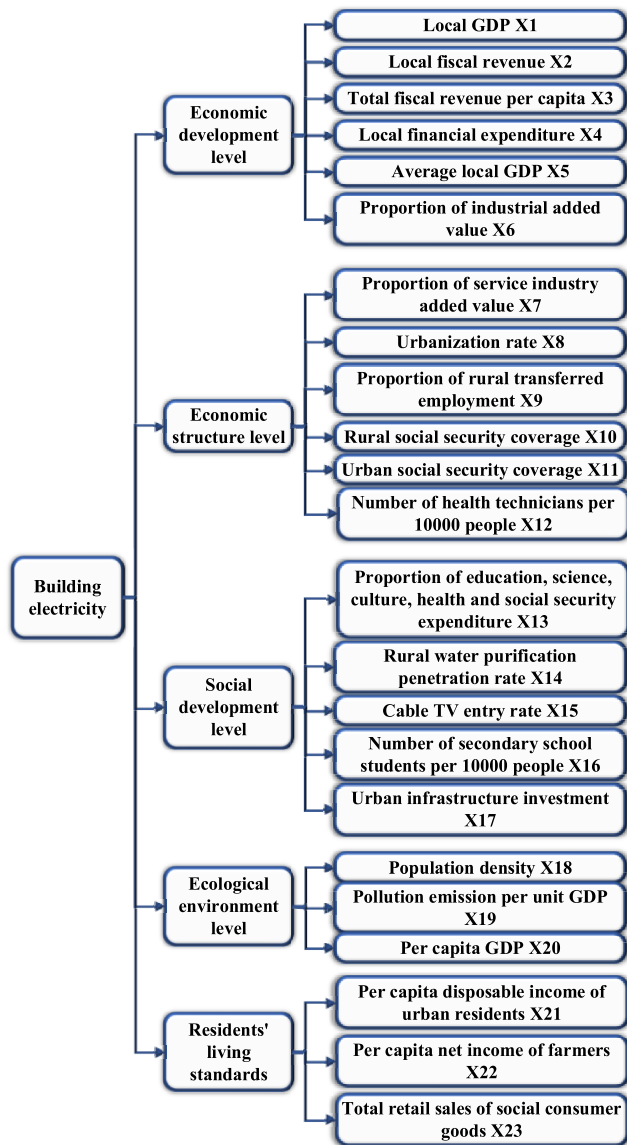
Building electricity

Economic development level

Local GDP X1

Local fiscal revenue X2

Total fiscal revenue per capita X3

Local financial expenditure X4

Average local GDP X5

Proportion of industrial added value X6

Economic structure level

Proportion of service industry added value X7

Urbanization rate X8

Proportion of rural transferred employment X9

Rural social security coverage X10

Urban social security coverage X11

Number of health technicians per 10000 people X12

Social development level

Proportion of education, science, culture, health and social security expenditure X13

Rural water purification penetration rate X14

Cable TV entry rate X15

Number of secondary school students per 10000 people X16

Urban infrastructure investment X17

Ecological environment level

Population density X18

Pollution emission per unit GDP X19

Per capita GDP X20

Residents' living standards

Per capita disposable income of urban residents X21

Per capita net income of farmers X22

Total retail sales of social consumer goods X23